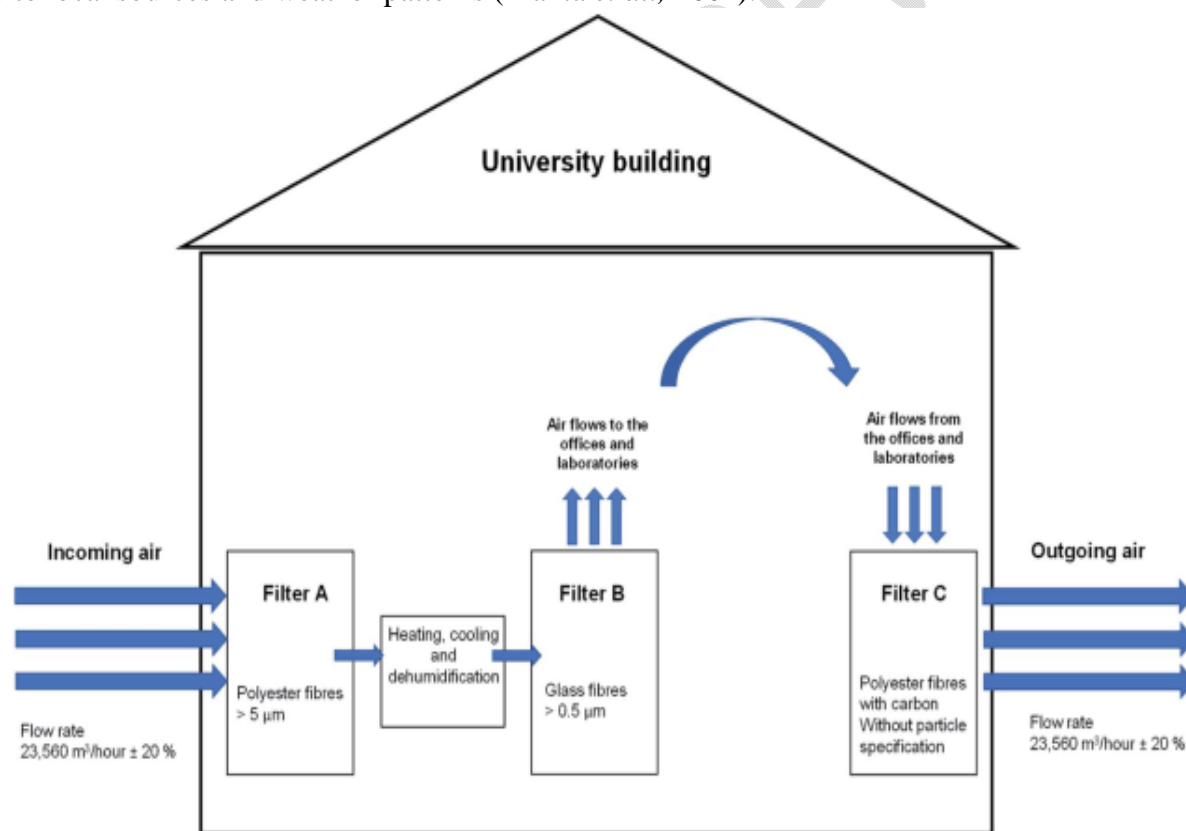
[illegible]

University building

Air flows to the offices and laboratories

Air flows from the offices and laboratories

Incoming air

Filter A

Polyester fibres > 5 µm

Flow rate 23,560 m³/hour ± 20 %

Heating, cooling and dehumidification

Filter B

Glass fibres > 0.5 µm

Filter C

Polyester fibres with carbon Without particle specification

Outgoing air

Flow rate 23,560 m³/hour ± 20 %